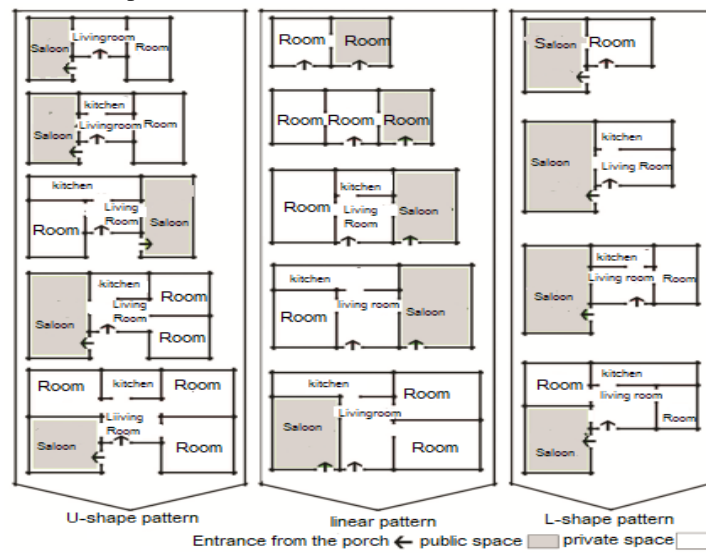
Saloon
Livingroom
Room

kitchen
Saloon
Livingroom
Room

kitchen
Living Room
Room
Saloon

kitchen
Saloon
Living Room
Room
Room

Room
kitchen
Room
Liiving Room
Saloon
Room

U-shape pattern

Room
Room

Room
Room
Room

kitchen
Room
Living Room
Saloon

kitchen
Room
living room
Saloon

kitchen
Room
Livingroom
Saloon
Room

linear pattern

Saloon
Room

kitchen
Saloon
Living Room

kitchen
Living room
Room
Saloon

Room
kitchen
living room
Room
Saloon

L-shape pattern

Entrance from the porch ← public space private space